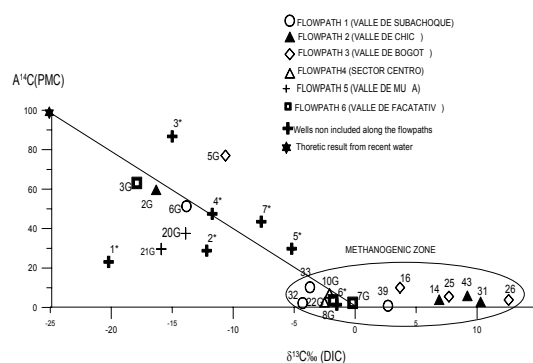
FLOWPATH 1 (VALLE DE SUBACHOQUE)
FLOWPATH 2 (VALLE DE CHIC )
FLOWPATH 3 (VALLE DE BOGOT )
FLOWPATH4 (SECTOR CENTRO)
FLOWPATH 5 (VALLE DE MU A)
FLOWPATH 6 (VALLE DE FACATATIV )
Wells non included along the flowpaths
Thoretic result from recent water

$A^{14}C$(PMC)

100
80
60
40
20
0

3*
5G
3G
2G
6G
4*
7*
20G
2*
5*
1*
21G

METHANOGENIC ZONE
33
16
10G
25
43
14
31
26
32
22G
6*
7G
39
8G

-25
-20
-15
-10
-5
0
5
10

$\delta^{13}C$‰ (DIC)